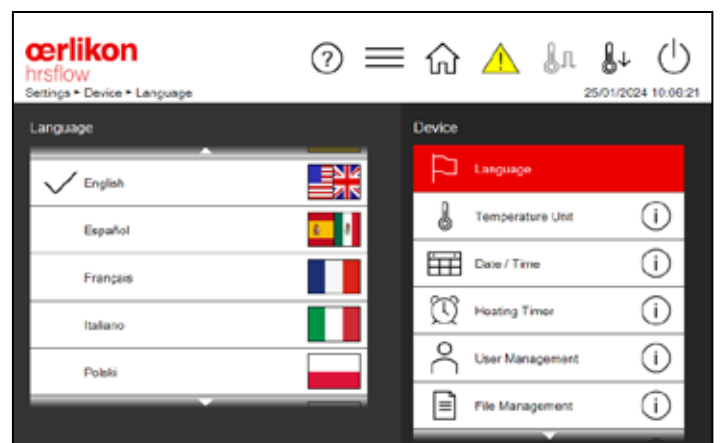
œrlikon
hrsflow
Settings ▸ Device ▸ Language
25/01/2024 10:06:21

Language

English
Español
Français
Italiano
Polski

Device

Language
Temperature Unit
Date / Time
Heating Timer
User Management
File Management